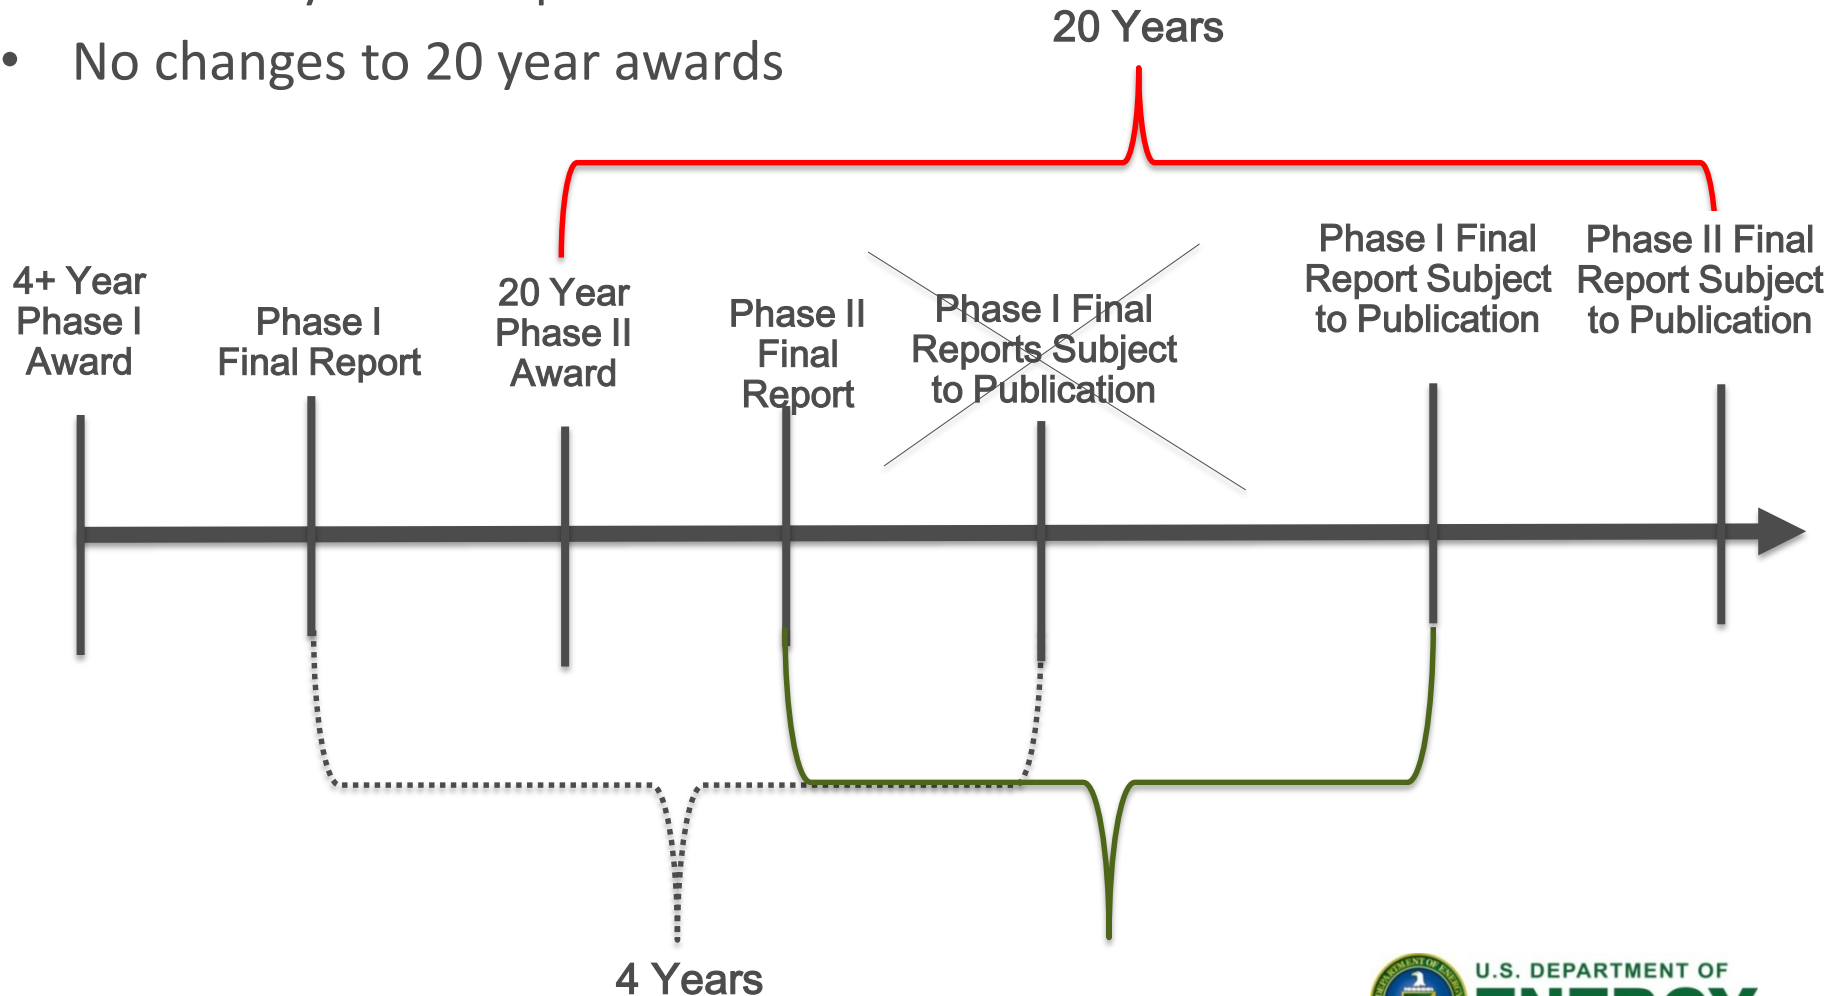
• No changes to 20 year awards

20 Years

4+ Year Phase I Award

Phase I Final Report

20 Year Phase II Award

Phase II Final Report

Phase I Final Reports Subject to Publication

Phase I Final Report Subject to Publication

Phase II Final Report Subject to Publication

4 Years

U.S. DEPARTMENT OF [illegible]